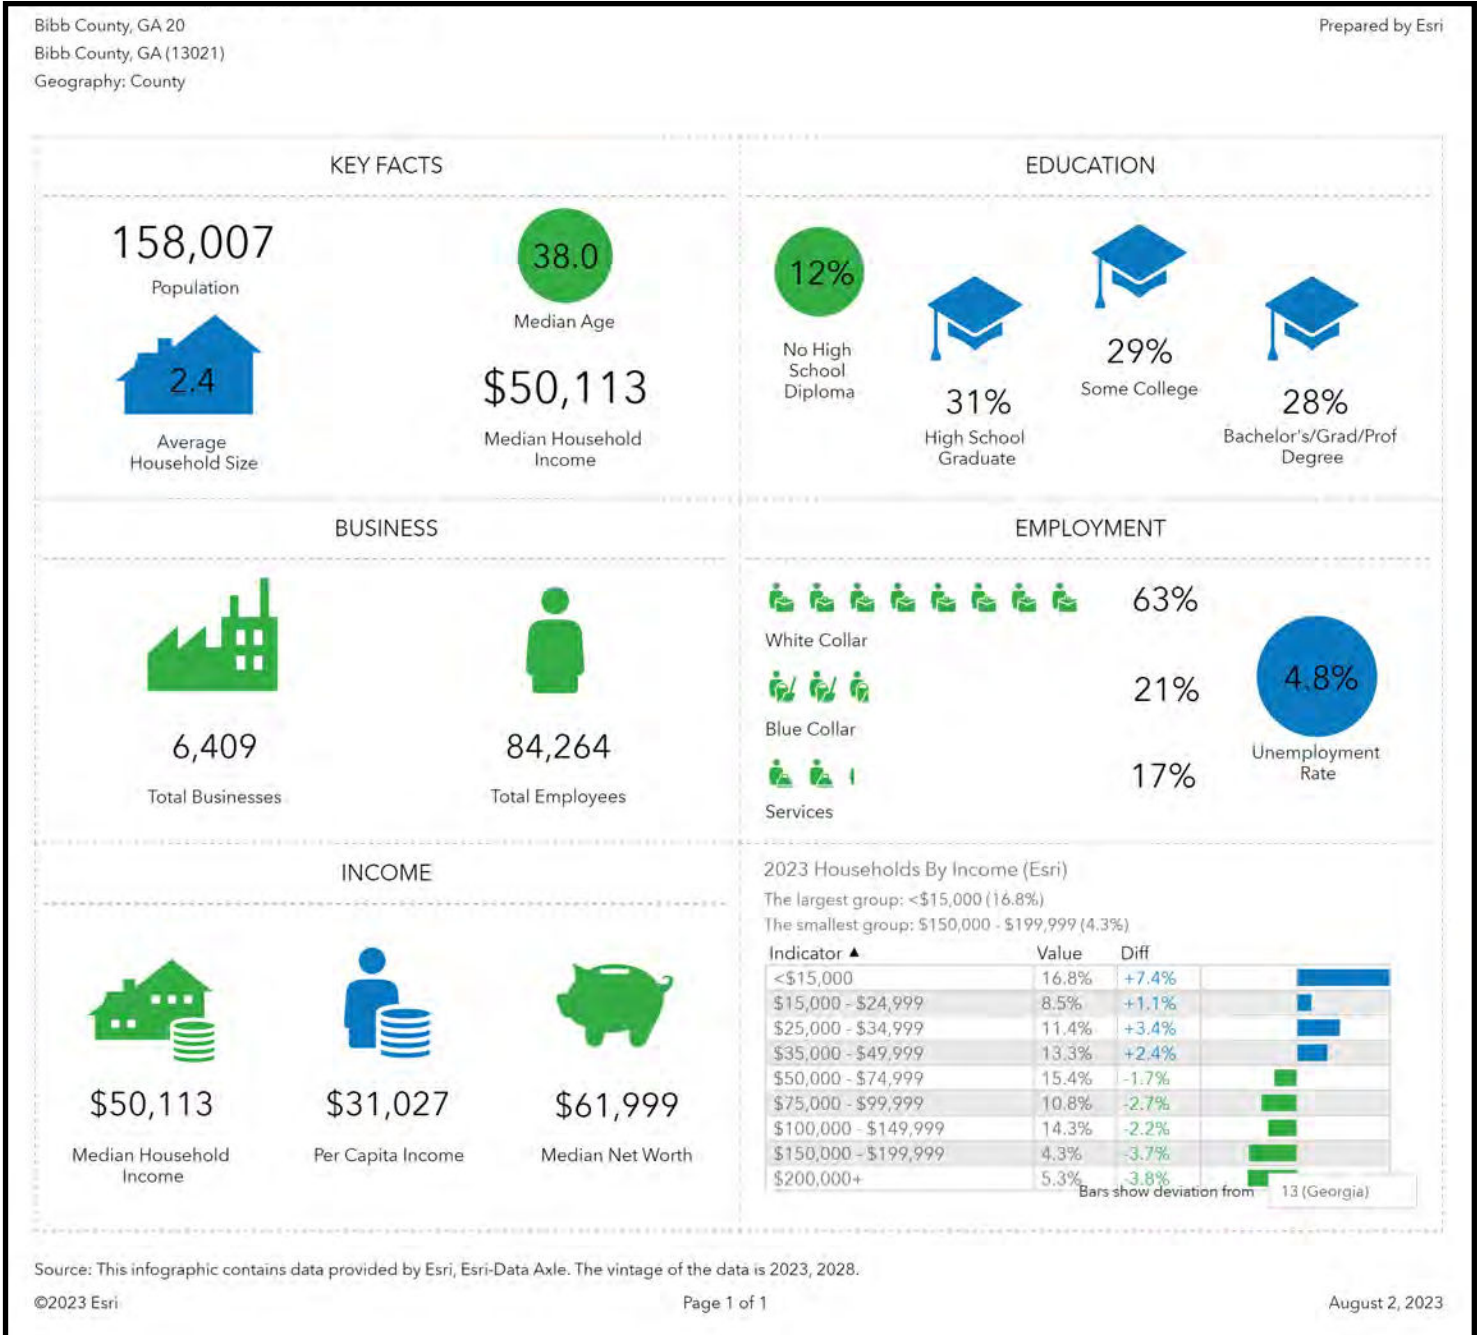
Bibb County, GA 20
Bibb County, GA (13021)
Geography: County

Prepared by Esri

KEY FACTS

158,007
Population

38.0
Median Age

2.4
Average Household Size

$50,113
Median Household Income

EDUCATION

12%
No High School Diploma

31%
High School Graduate

29%
Some College

28%
Bachelor's/Grad/Prof Degree

BUSINESS

6,409
Total Businesses

84,264
Total Employees

EMPLOYMENT

63%
White Collar

21%
Blue Collar

17%
Services

4.8%
Unemployment Rate

INCOME

$50,113
Median Household Income

$31,027
Per Capita Income

$61,999
Median Net Worth

2023 Households By Income (Esri)
The largest group: <$15,000 (16.8%)
The smallest group: $150,000 - $199,999 (4.3%)

| Indicator ▲ | Value | Diff |
|---|---|---|
| <$15,000 | 16.8% | +7.4% |
| $15,000 - $24,999 | 8.5% | +1.1% |
| $25,000 - $34,999 | 11.4% | +3.4% |
| $35,000 - $49,999 | 13.3% | +2.4% |
| $50,000 - $74,999 | 15.4% | -1.7% |
| $75,000 - $99,999 | 10.8% | -2.7% |
| $100,000 - $149,999 | 14.3% | -2.2% |
| $150,000 - $199,999 | 4.3% | -3.7% |
| $200,000+ | 5.3% | -3.8% |

Bars show deviation from 13 (Georgia)

Source: This infographic contains data provided by Esri, Esri-Data Axle. The vintage of the data is 2023, 2028.

©2023 Esri

Page 1 of 1

August 2, 2023